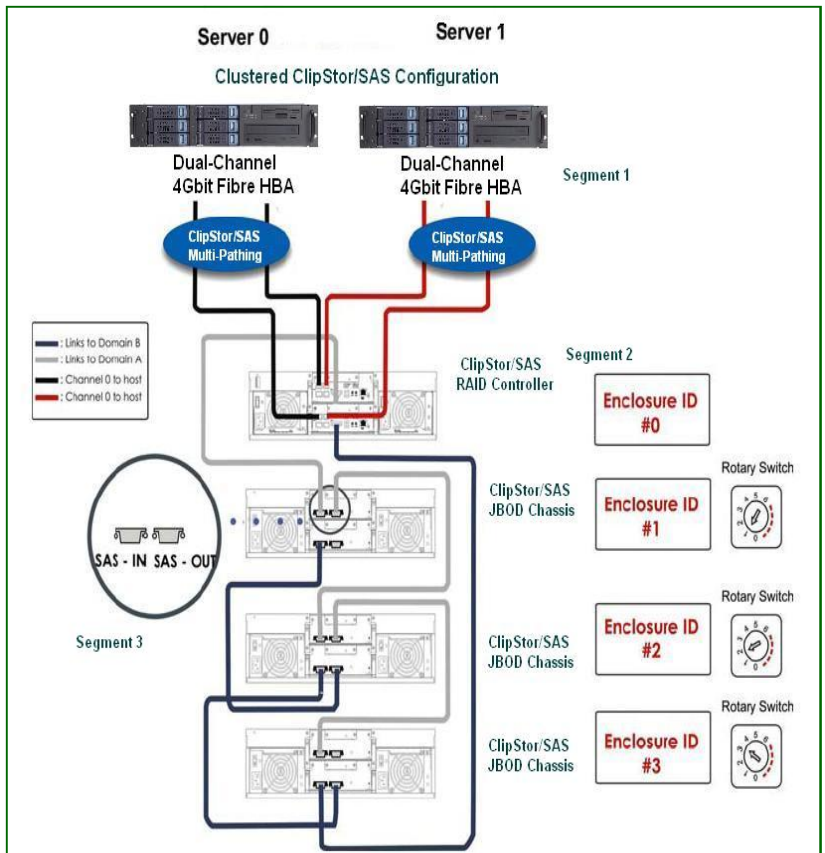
Server 0

Server 1

Clustered ClipStor/SAS Configuration

Dual-Channel 4Gbit Fibre HBA

Dual-Channel 4Gbit Fibre HBA

Segment 1

ClipStor/SAS Multi-Pathing

ClipStor/SAS Multi-Pathing

: Links to Domain B
: Links to Domain A
: Channel 0 to host
: Channel 0 to host

ClipStor/SAS RAID Controller

Segment 2

Enclosure ID #0

ClipStor/SAS JBOD Chassis

Enclosure ID #1

Rotary Switch

SAS - IN SAS - OUT

Segment 3

ClipStor/SAS JBOD Chassis

Enclosure ID #2

Rotary Switch

ClipStor/SAS JBOD Chassis

Enclosure ID #3

Rotary Switch